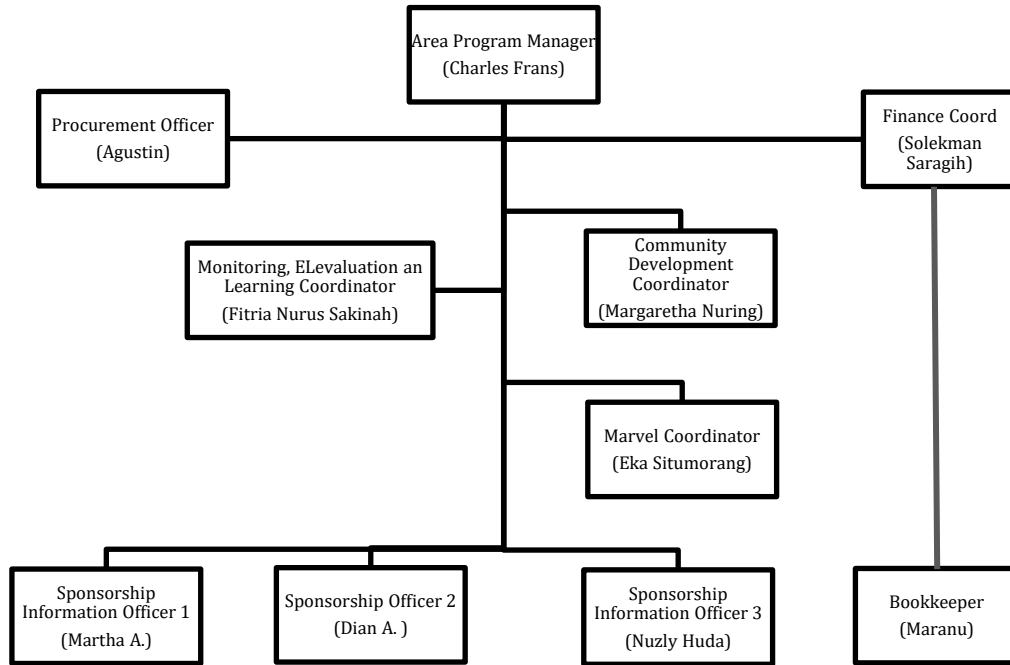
Area Program Manager
(Charles Frans)

Procurement Officer
(Agustin)

Finance Coord
(Solekman Saragih)

Monitoring, ELevaluation an Learning Coordinator
(Fitria Nurus Sakinah)

Community Development Coordinator
(Margaretha Nuring)

Marvel Coordinator
(Eka Situmorang)

Sponsorship Information Officer 1
(Martha A.)

Sponsorship Officer 2
(Dian A. )

Sponsorship Information Officer 3
(Nuzly Huda)

Bookkeeper
(Maranu)